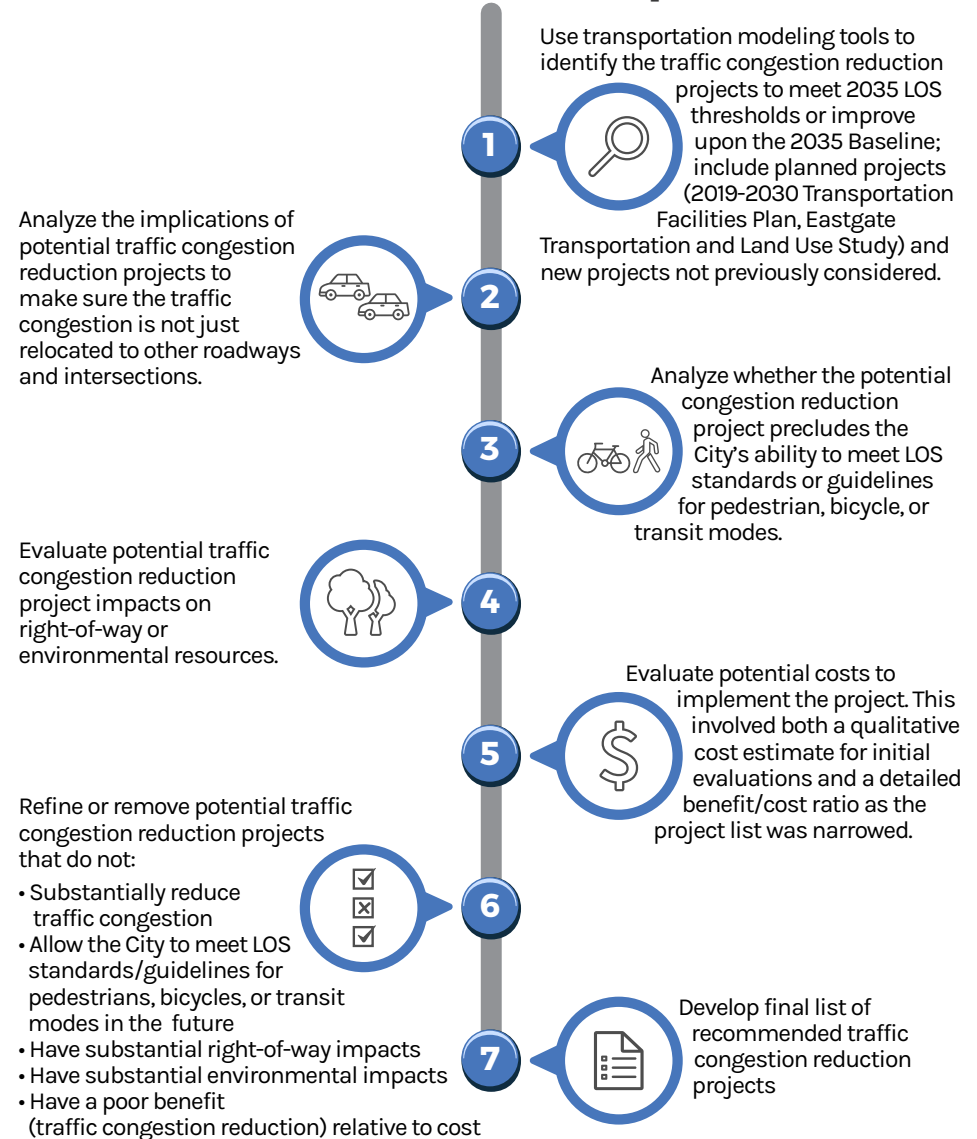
1

Use transportation modeling tools to identify the traffic congestion reduction projects to meet 2035 LOS thresholds or improve upon the 2035 Baseline; include planned projects (2019-2030 Transportation Facilities Plan, Eastgate Transportation and Land Use Study) and new projects not previously considered.

2

Analyze the implications of potential traffic congestion reduction projects to make sure the traffic congestion is not just relocated to other roadways and intersections.

3

Analyze whether the potential congestion reduction project precludes the City's ability to meet LOS standards or guidelines for pedestrian, bicycle, or transit modes.

4

Evaluate potential traffic congestion reduction project impacts on right-of-way or environmental resources.

5

Evaluate potential costs to implement the project. This involved both a qualitative cost estimate for initial evaluations and a detailed benefit/cost ratio as the project list was narrowed.

6

Refine or remove potential traffic congestion reduction projects that do not:
• Substantially reduce traffic congestion
• Allow the City to meet LOS standards/guidelines for pedestrians, bicycles, or transit modes in the future
• Have substantial right-of-way impacts
• Have substantial environmental impacts
• Have a poor benefit (traffic congestion reduction) relative to cost

7

Develop final list of recommended traffic congestion reduction projects